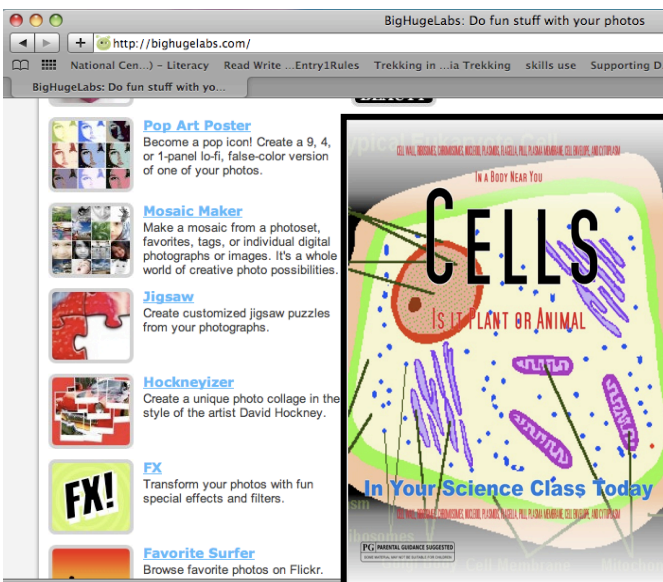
BigHugeLabs: Do fun stuff with your photos

http://bighugelabs.com/

National Cen...) – Literacy Read Write ...Entry1Rules Trekking in ...ia Trekking skills use Supporting D

BigHugeLabs: Do fun stuff with yo...

Pop Art Poster
Become a pop icon! Create a 9, 4, or 1-panel lo-fi, false-color version of one of your photos.

Mosaic Maker
Make a mosaic from a photoset, favorites, tags, or individual digital photographs or images. It's a whole world of creative photo possibilities.

Jigsaw
Create customized jigsaw puzzles from your photographs.

Hockneyizer
Create a unique photo collage in the style of the artist David Hockney.

FX
Transform your photos with fun special effects and filters.

FX!

Favorite Surfer
Browse favorite photos on Flickr.

Typical Eukaryote Cell

CELL WALL, RIBOSOMES, CHROMOSOMES, NUCLEUS, PLASMIDS, FLAGELLA, PILLI, PLASMA MEMBRANE, CELL ENVELOPE, AND CYTOPLASM

In a Body Near You

CELLS

Is it Plant or Animal

In Your Science Class Today

CELL WALL, RIBOSOMES, CHROMOSOMES, NUCLEUS, PLASMIDS, FLAGELLA, PILLI, PLASMA MEMBRANE, CELL ENVELOPE, AND CYTOPLASM

Ribosomes

PG PARENTAL GUIDANCE SUGGESTED
SOME MATERIAL MAY NOT BE SUITABLE FOR CHILDREN

Cell Membrane

Mitoch